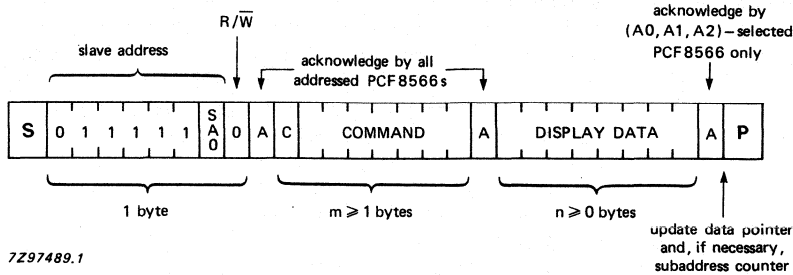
slave address

$R/\overline{W}$

acknowledge by all addressed PCF8566s

acknowledge by (A0, A1, A2) – selected PCF8566 only

S 0 1 1 1 1 1 SA0 0 A C COMMAND A DISPLAY DATA A P

1 byte

m $\geqslant$ 1 bytes

n $\geqslant$ 0 bytes

update data pointer and, if necessary, subaddress counter

7Z97489.1